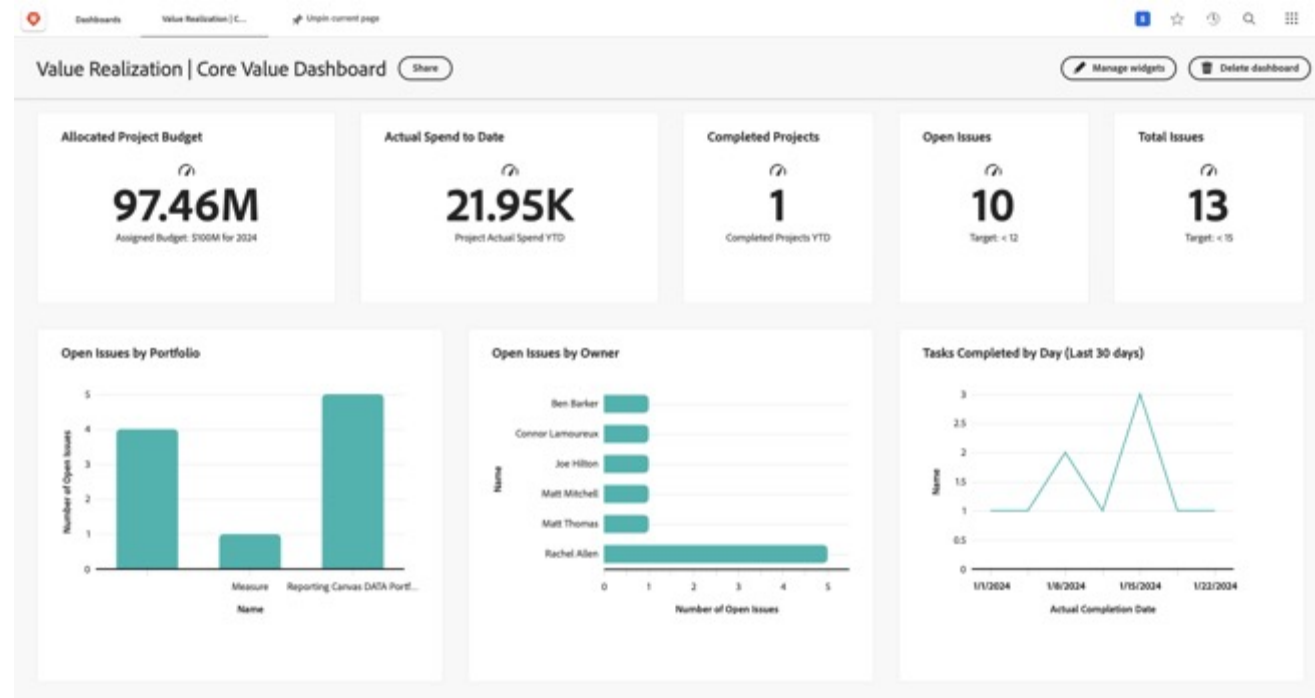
Dashboards Value Realization | C... Unpin current page

Value Realization | Core Value Dashboard Share

Manage widgets Delete dashboard

Allocated Project Budget
97.46M
Assigned Budget: $100M for 2024

Actual Spend to Date
21.95K
Project Actual Spend YTD

Completed Projects
1
Completed Projects YTD

Open Issues
10
Target: < 12

Total Issues
13
Target: < 15

Open Issues by Portfolio

| Name | Number of Open Issues |
|---|---|
| | 4 |
| Measure | 1 |
| Reporting Canvas DATA Portf... | 5 |

Number of Open Issues: 0, 1, 2, 3, 4, 5
Name

Open Issues by Owner

| Name | Number of Open Issues |
|---|---|
| Ben Barker | 1 |
| Connor Lamoureux | 1 |
| Joe Hilton | 1 |
| Matt Mitchell | 1 |
| Matt Thomas | 1 |
| Rachel Allen | 5 |

Name
0 1 2 3 4 5
Number of Open Issues

Tasks Completed by Day (Last 30 days)

Name
0 0.5 1 1.5 2 2.5 3
1/1/2024 1/8/2024 1/15/2024 1/22/2024
Actual Completion Date